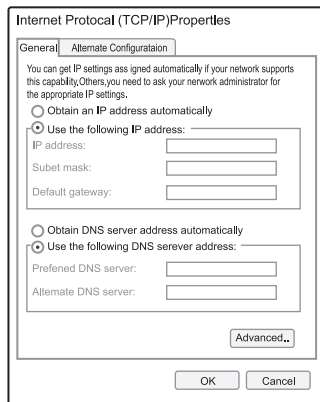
Internet Protocal (TCP/IP)Propertles

General | Alternate Configurataion

You can get IP settings ass igned automatically if your network supports this capability,Others,you need to ask your network administrator for the appropriate IP settings.

Obtain an IP address automatically

Use the following IP address:

IP address:

Subet mask:

Default gateway:

Obtain DNS server address automatically

Use the following DNS serever address:

Prefened DNS server:

Alternate DNS server:

Advanced..

OK

Cancel